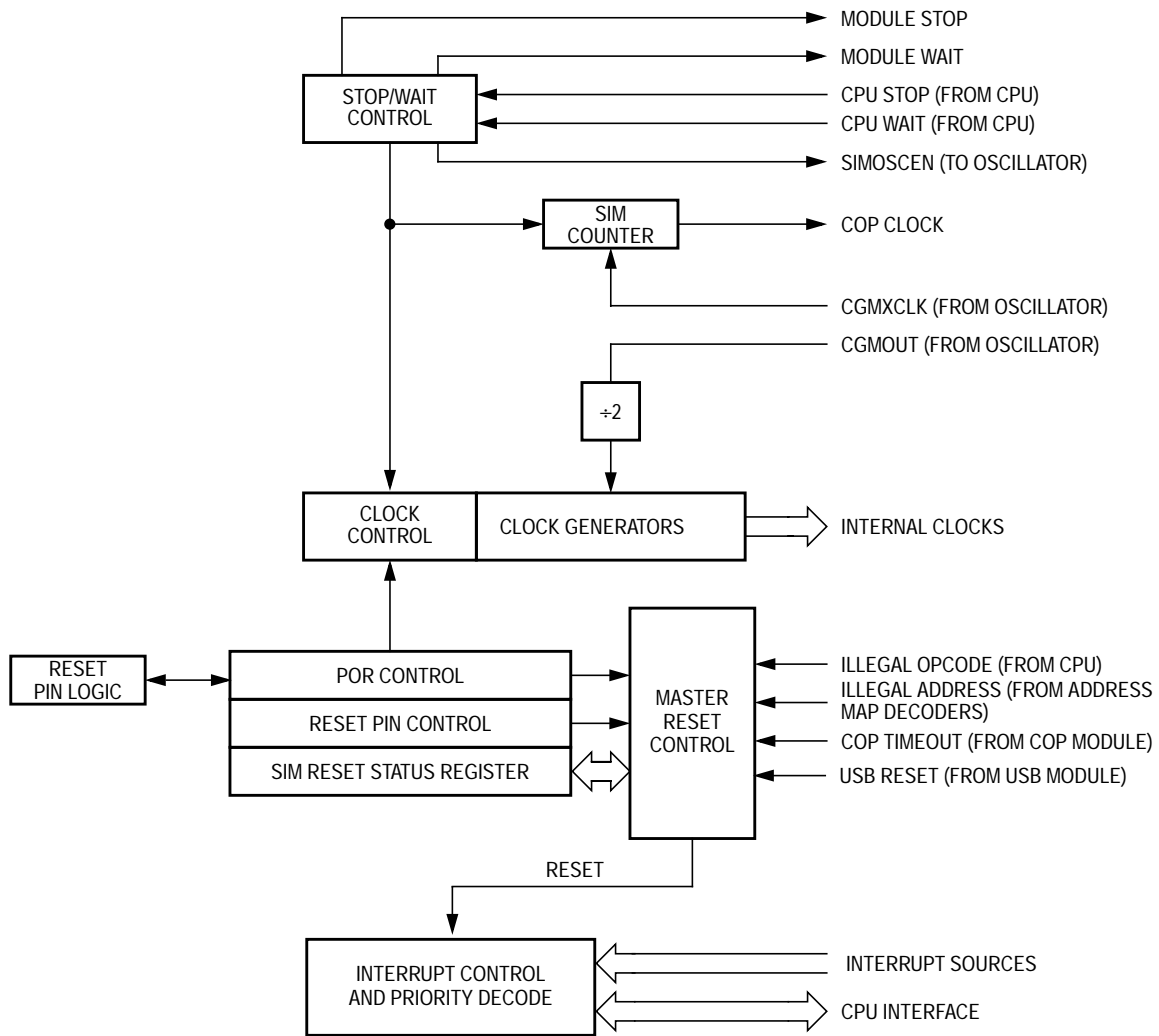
MODULE STOP
MODULE WAIT
STOP/WAIT CONTROL
CPU STOP (FROM CPU)
CPU WAIT (FROM CPU)
SIMOSCEN (TO OSCILLATOR)
SIM COUNTER
COP CLOCK
CGMXCLK (FROM OSCILLATOR)
CGMOUT (FROM OSCILLATOR)
$\div 2$
CLOCK CONTROL
CLOCK GENERATORS
INTERNAL CLOCKS
RESET PIN LOGIC
POR CONTROL
RESET PIN CONTROL
SIM RESET STATUS REGISTER
MASTER RESET CONTROL
ILLEGAL OPCODE (FROM CPU)
ILLEGAL ADDRESS (FROM ADDRESS MAP DECODERS)
COP TIMEOUT (FROM COP MODULE)
USB RESET (FROM USB MODULE)
RESET
INTERRUPT CONTROL AND PRIORITY DECODE
INTERRUPT SOURCES
CPU INTERFACE